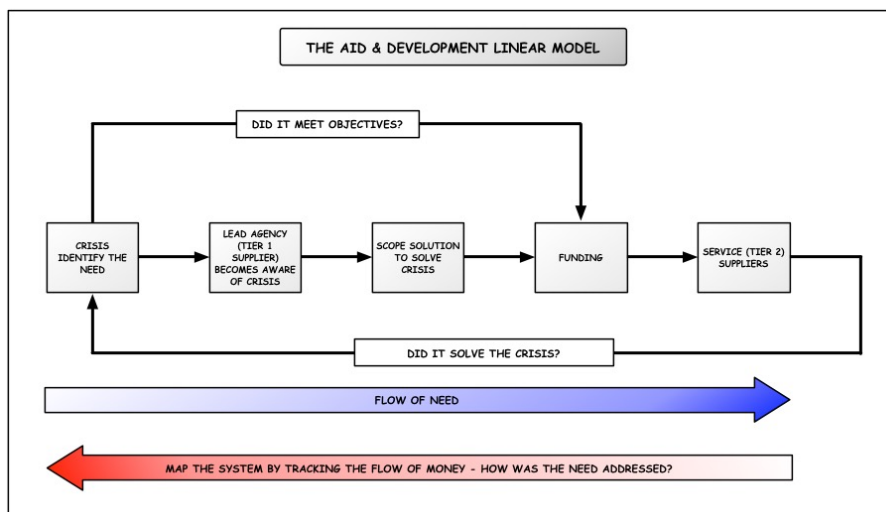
THE AID & DEVELOPMENT LINEAR MODEL

DID IT MEET OBJECTIVES?

CRISIS IDENTIFY THE NEED

LEAD AGENCY (TIER 1 SUPPLIER) BECOMES AWARE OF CRISIS

SCOPE SOLUTION TO SOLVE CRISIS

FUNDING

SERVICE (TIER 2) SUPPLIERS

DID IT SOLVE THE CRISIS?

FLOW OF NEED

MAP THE SYSTEM BY TRACKING THE FLOW OF MONEY - HOW WAS THE NEED ADDRESSED?